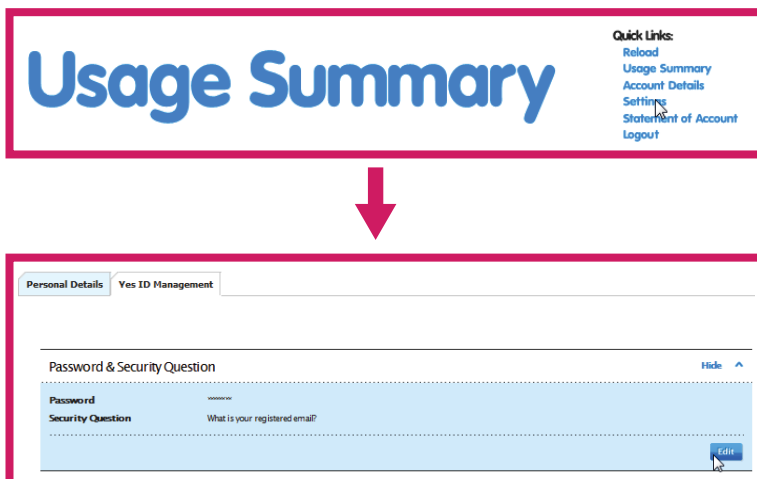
Usage Summary

Quick Links:
Reload
Usage Summary
Account Details
Settings
Statement of Account
Logout

Personal Details
Yes ID Management

Password & Security Question
Hide

Password ********
Security Question What is your registered email?

Edit